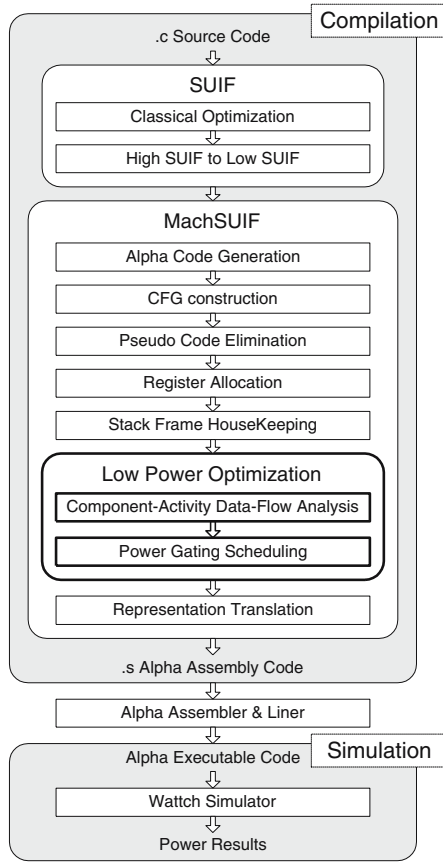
Compilation

.c Source Code

SUIF

Classical Optimization

High SUIF to Low SUIF

MachSUIF

Alpha Code Generation

CFG construction

Pseudo Code Elimination

Register Allocation

Stack Frame HouseKeeping

Low Power Optimization

Component-Activity Data-Flow Analysis

Power Gating Scheduling

Representation Translation

.s Alpha Assembly Code

Alpha Assembler & Liner

Simulation

Alpha Executable Code

Wattch Simulator

Power Results